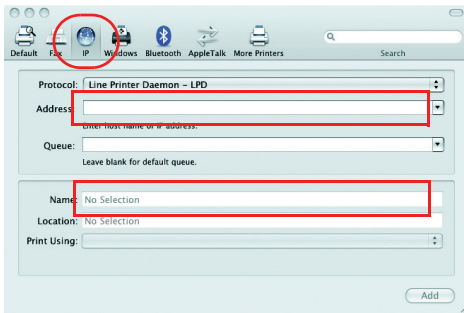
Default Fax IP Windows Bluetooth AppleTalk More Printers

Search

Protocol: Line Printer Daemon - LPD

Address:

Enter host name or IP address.

Queue:

Leave blank for default queue.

Name: No Selection

Location: No Selection

Print Using:

Add